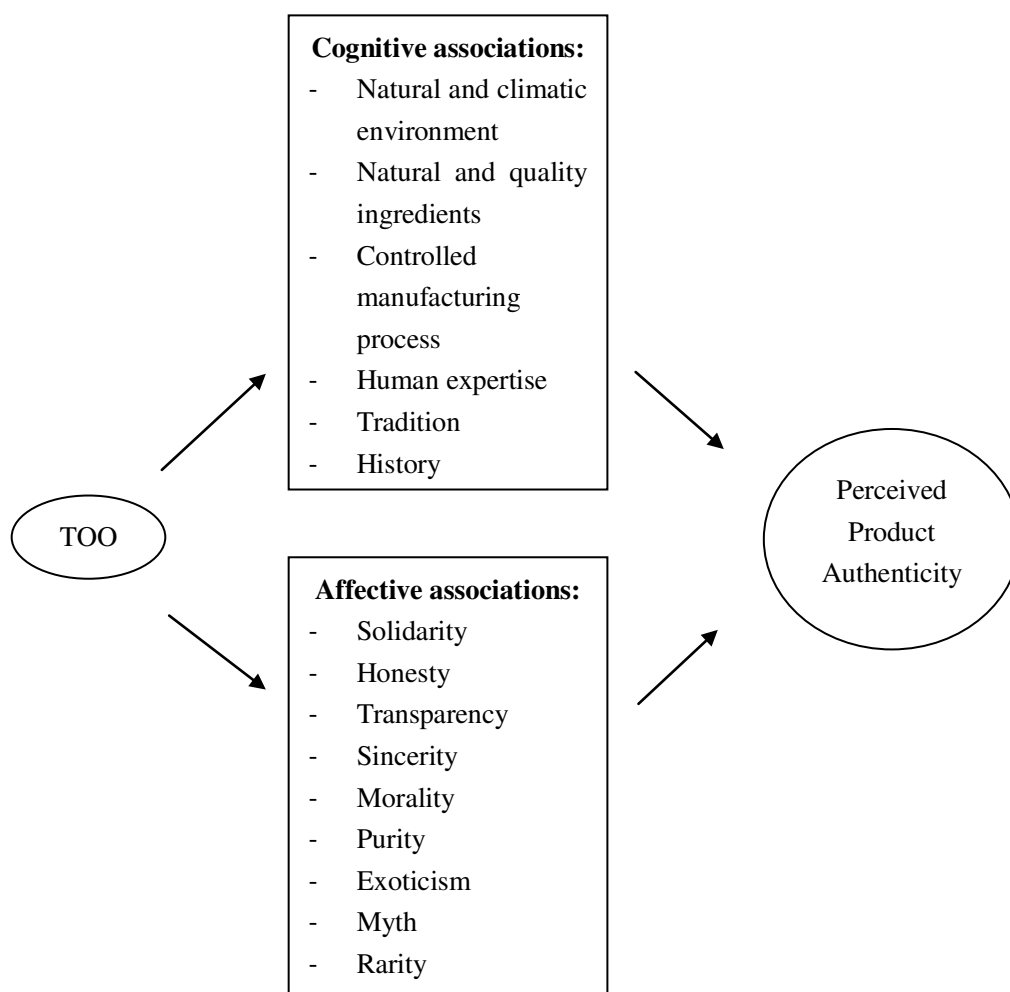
TOO

**Cognitive associations:**
- Natural and climatic environment
- Natural and quality ingredients
- Controlled manufacturing process
- Human expertise
- Tradition
- History

**Affective associations:**
- Solidarity
- Honesty
- Transparency
- Sincerity
- Morality
- Purity
- Exoticism
- Myth
- Rarity

Perceived Product Authenticity